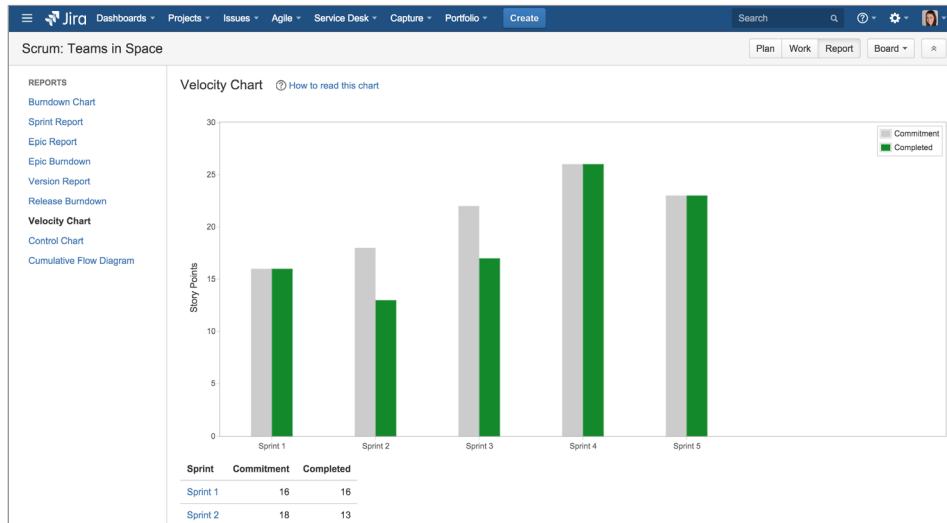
Jira Dashboards Projects Issues Agile Service Desk Capture Portfolio Create Search

Scrum: Teams in Space

Plan Work Report Board

REPORTS
Burndown Chart
Sprint Report
Epic Report
Epic Burndown
Version Report
Release Burndown
Velocity Chart
Control Chart
Cumulative Flow Diagram

Velocity Chart How to read this chart

Commitment
Completed

Story Points

30
25
20
15
10
5
0

Sprint 1 Sprint 2 Sprint 3 Sprint 4 Sprint 5

| Sprint | Commitment | Completed |
|---|---|---|
| Sprint 1 | 16 | 16 |
| Sprint 2 | 18 | 13 |